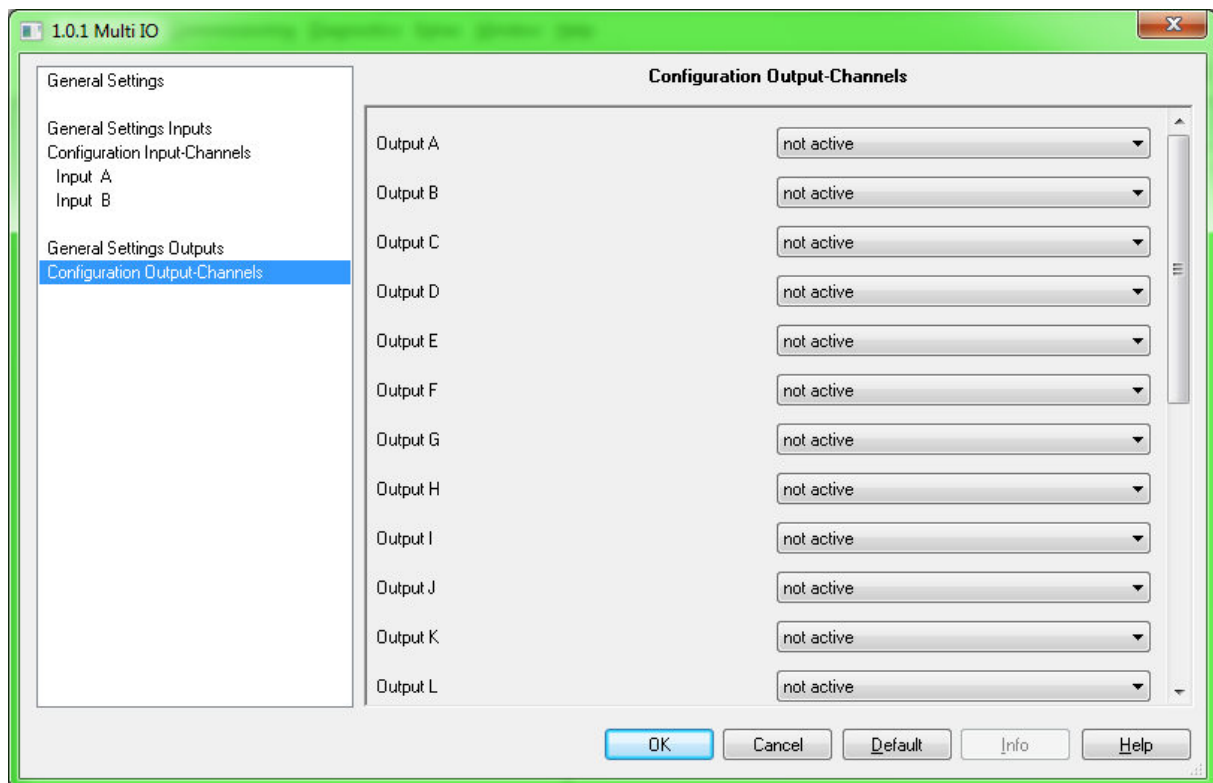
1.0.1 Multi IO

General Settings

General Settings Inputs
Configuration Input-Channels
Input A
Input B

General Settings Outputs
Configuration Output-Channels

Configuration Output-Channels

| | |
|---|---|
| Output A | not active |
| Output B | not active |
| Output C | not active |
| Output D | not active |
| Output E | not active |
| Output F | not active |
| Output G | not active |
| Output H | not active |
| Output I | not active |
| Output J | not active |
| Output K | not active |
| Output L | not active |

OK Cancel Default Info Help